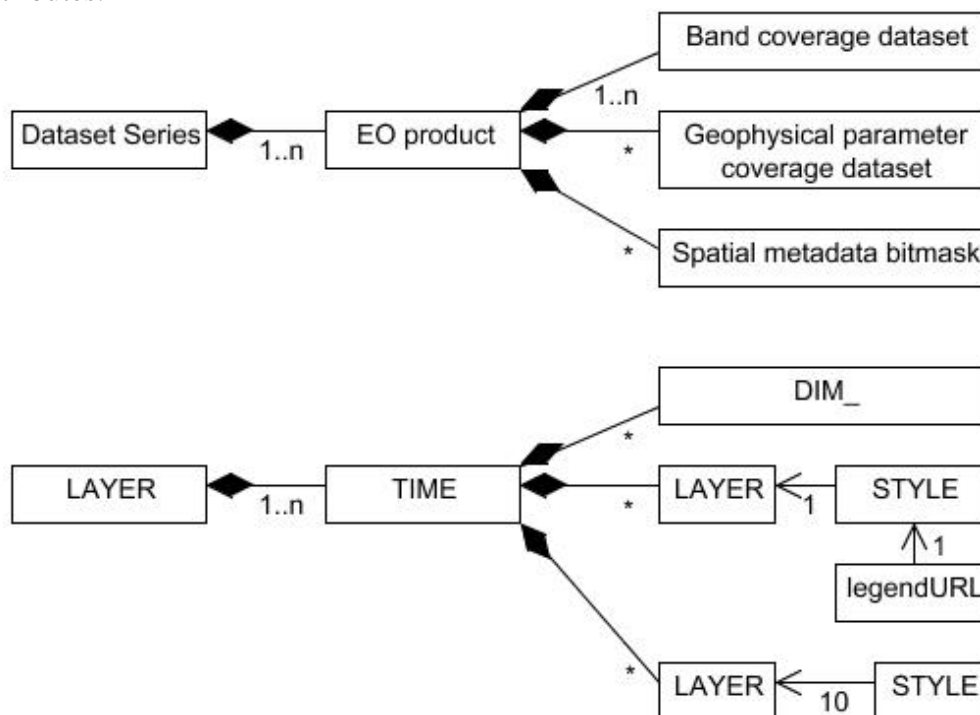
Dataset Series

1..n

EO product

1..n

Band coverage dataset

*

Geophysical parameter coverage dataset

*

Spatial metadata bitmask

LAYER

1..n

TIME

*

DIM_

*

LAYER

1

STYLE

1

legendURL

*

LAYER

10

STYLE